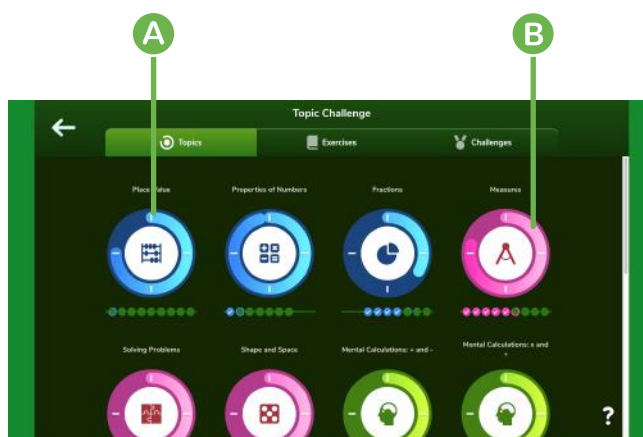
A

B

Topic Challenge

Topics

Exercises

Challenges

Place Value

Properties of Numbers

Fractions

Measures

Solving Problems

Shape and Space

Mental Calculations: + and -

Mental Calculations: x and ÷

?